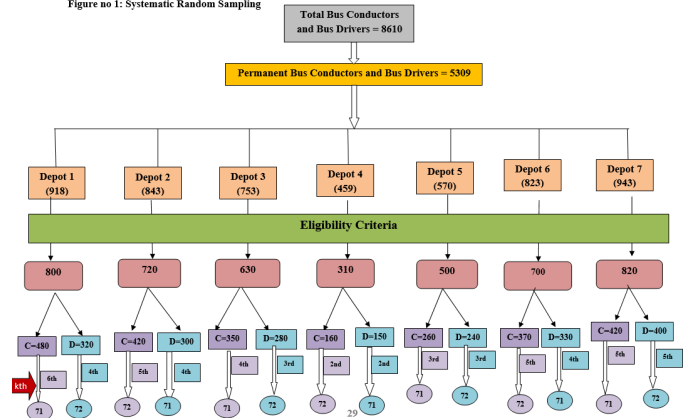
Figure no 1: Systematic Random Sampling

Total Bus Conductors and Bus Drivers = 8610

Permanent Bus Conductors and Bus Drivers = 5309

Depot 1 (918)

Depot 2 (843)

Depot 3 (753)

Depot 4 (459)

Depot 5 (570)

Depot 6 (823)

Depot 7 (943)

Eligibility Criteria

800

720

630

310

500

700

820

C=480

D=320

C=420

D=300

C=350

D=280

C=160

D=150

C=260

D=240

C=370

D=330

C=420

D=400

kth

6th

4th

5th

4th

4th

3rd

2nd

2nd

3rd

3rd

5th

4th

5th

5th

71

72

72

71

71

72

72

71

71

72

72

71

71

72

29